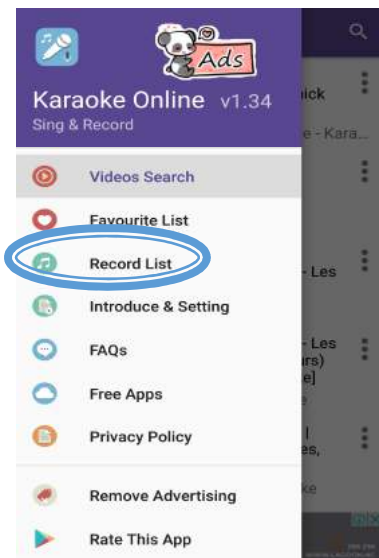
Ads

Karaoke Online v1.34
Sing & Record

Videos Search
Favourite List
Record List
Introduce & Setting
FAQs
Free Apps
Privacy Policy
Remove Advertising
Rate This App

ick
e - Kara...
- Les
- Les
rs)
e]
|
es,
ke